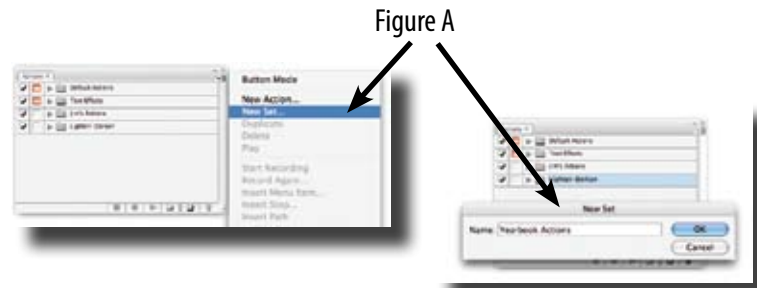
Figure A

Actions
Default Actions
Text Effects
LHS Actions
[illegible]

Button Mode

New Action...
New Set...
Duplicate
Delete
Play

Start Recording
Record Again...
Insert Menu Item...
Insert Stop...
Insert Path

Actions
Default Actions
Text Effects
LHS Actions
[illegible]

New Set
Name: Yearbook Actions
OK
Cancel